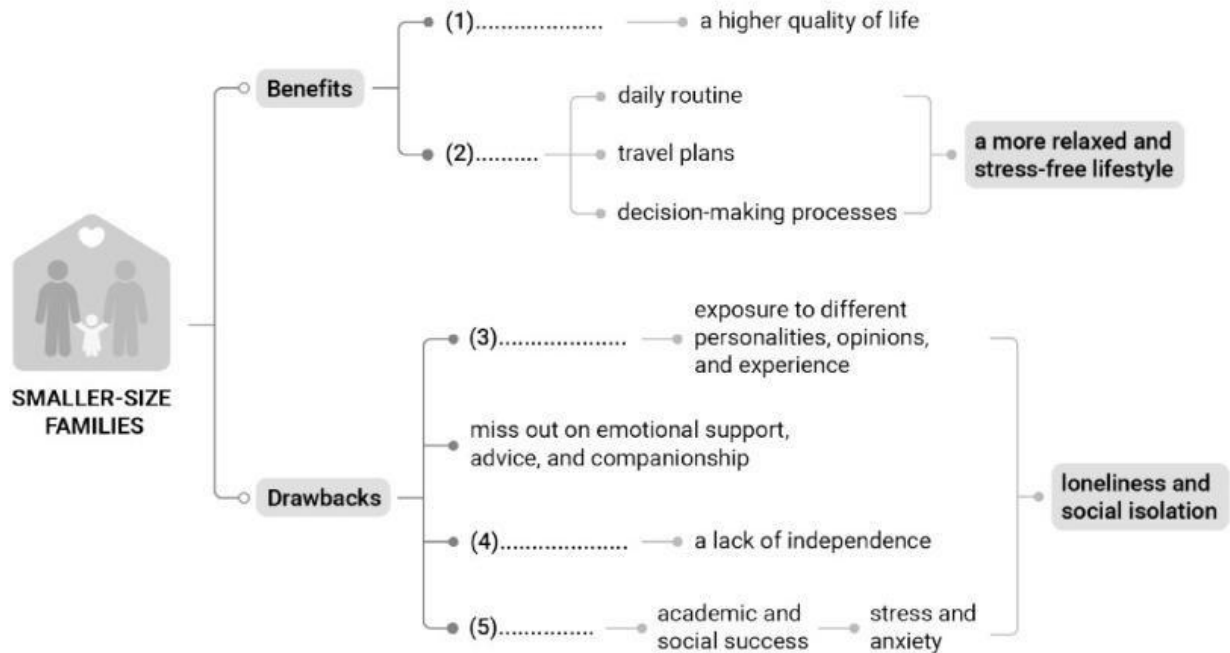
SMALLER-SIZE FAMILIES

Benefits

(1).................. a higher quality of life

(2)..........

daily routine

travel plans

decision-making processes

a more relaxed and stress-free lifestyle

Drawbacks

(3).................. exposure to different personalities, opinions, and experience

miss out on emotional support, advice, and companionship

(4).................. a lack of independence

(5)............... academic and social success stress and anxiety

loneliness and social isolation